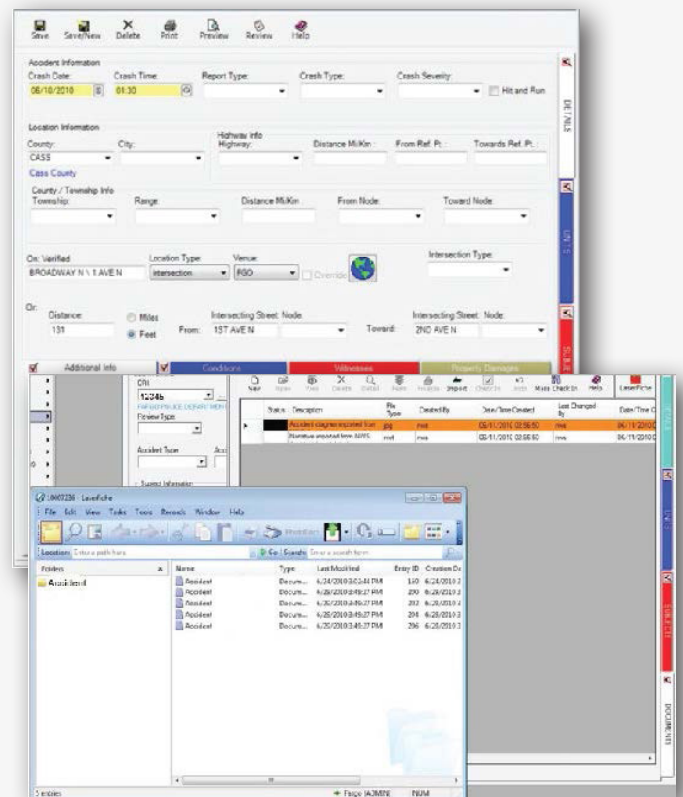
Save Save/New Delete Print Preview Review Help

Accident Information
Crash Date: 06/10/2010
Crash Time: 01:30
Report Type:
Crash Type:
Crash Severity:
Hit and Run

DETAILS

Location Information
County: CASS
City:
Cass County
Highway Info
Highway:
Distance Mi/Km
From Ref. Pt.:
Towards Ref. Pt.:

County / Township Info
Township:
Range:
Distance Mi/Km
From Node:
Toward Node:

UNITS

On: Verified
BROADWAY N \ 1 AVE N
Location Type: intersection
Venue: FGO
Override
Intersection Type:

Or:
Distance: 131
Miles
Feet
From: Intersecting Street: 1ST AVE N
Node:
Toward: Intersecting Street: 2ND AVE N
Node:

SUBJECTS

Additional Info
Conditions
Witnesses
Property Damages

CR#
1234b
Review Type:
Accident Type
Suspect Information

New Open Print Delete Details Notes Properties Import Check In Undo Mass Check In Help LaserFiche

| Status | Description | File Type | Created By | Date/Time Created | Last Changed By | Date/Time C |
|---|---|---|---|---|---|---|
| | Accident diagram exported from | jpg | rms | 06/11/2010 02:56:50 | rms | 06/11/2010 |
| | Narrative exported from ARMS | rtf | rms | 06/11/2010 02:56:50 | rms | 06/11/2010 |

1000?236 - Laserfiche
File Edit View Tasks Tools Records Window Help
Location: Enter a path here
Go Search: Enter a search term
Folders
Accident

| Name | Type | Last Modified | Entry ID | Creation Da |
|---|---|---|---|---|
| Accident | Docum... | 6/24/2010 3:03:44 PM | 550 | 6/24/2010 |
| Accident | Docum... | 6/28/2010 3:49:27 PM | 290 | 6/28/2010 |
| Accident | Docum... | 6/28/2010 3:49:27 PM | 292 | 6/28/2010 |
| Accident | Docum... | 6/28/2010 3:49:27 PM | 294 | 6/28/2010 |
| Accident | Docum... | 6/28/2010 3:49:27 PM | 296 | 6/28/2010 |

5 entries
Fargo [ADMIN] NUM

DOCUMENTS